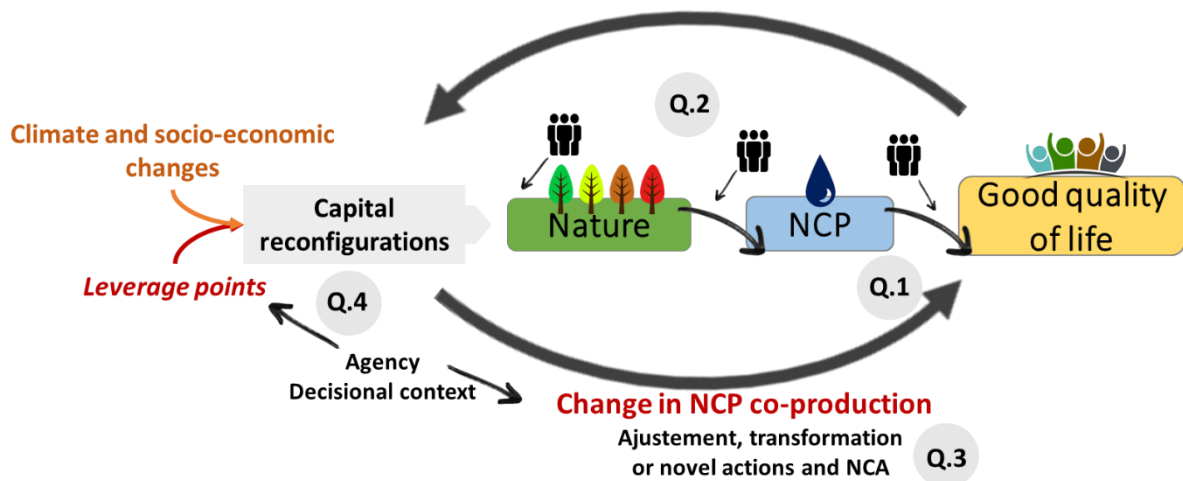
Q.2

Climate and socio-economic changes

Capital reconfigurations

Nature

NCP

Good quality of life

Leverage points

Q.4

Q.1

Agency
Decisional context

Change in NCP co-production

Ajustement, transformation or novel actions and NCA

Q.3